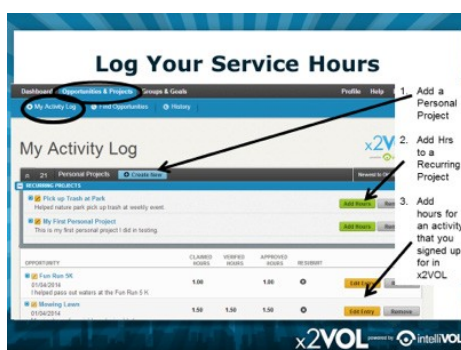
Log Your Service Hours

Dashboard | Opportunities & Projects | Groups & Goals | Profile | Help

My Activity Log | Find Opportunities | History

My Activity Log

x2

21 Personal Projects | Create New

RECURRING PROJECTS

Pick up Trash at Park
Helped nature park pick up trash at weekly event.
Add Hours

My First Personal Project
This is my first personal project I did in testing.
Add Hours

| OPPORTUNITY | CLAIMED HOURS | VERIFIED HOURS | APPROVED HOURS | RESUBMIT | |
|---|---|---|---|---|---|
| Fun Run 5K 01/04/2014 I helped pass out waters at the Fun Run 5 K | 1.00 | | 1.00 | | Edit Entry |
| Mowing Lawn 01/04/2014 | 1.50 | 1.50 | 1.50 | | Edit Entry Remove |

1. Add a Personal Project
2. Add Hrs to a Recurring Project
3. Add hours for an activity that you signed up for in x2VOL

x2VOL powered by intelliVOL